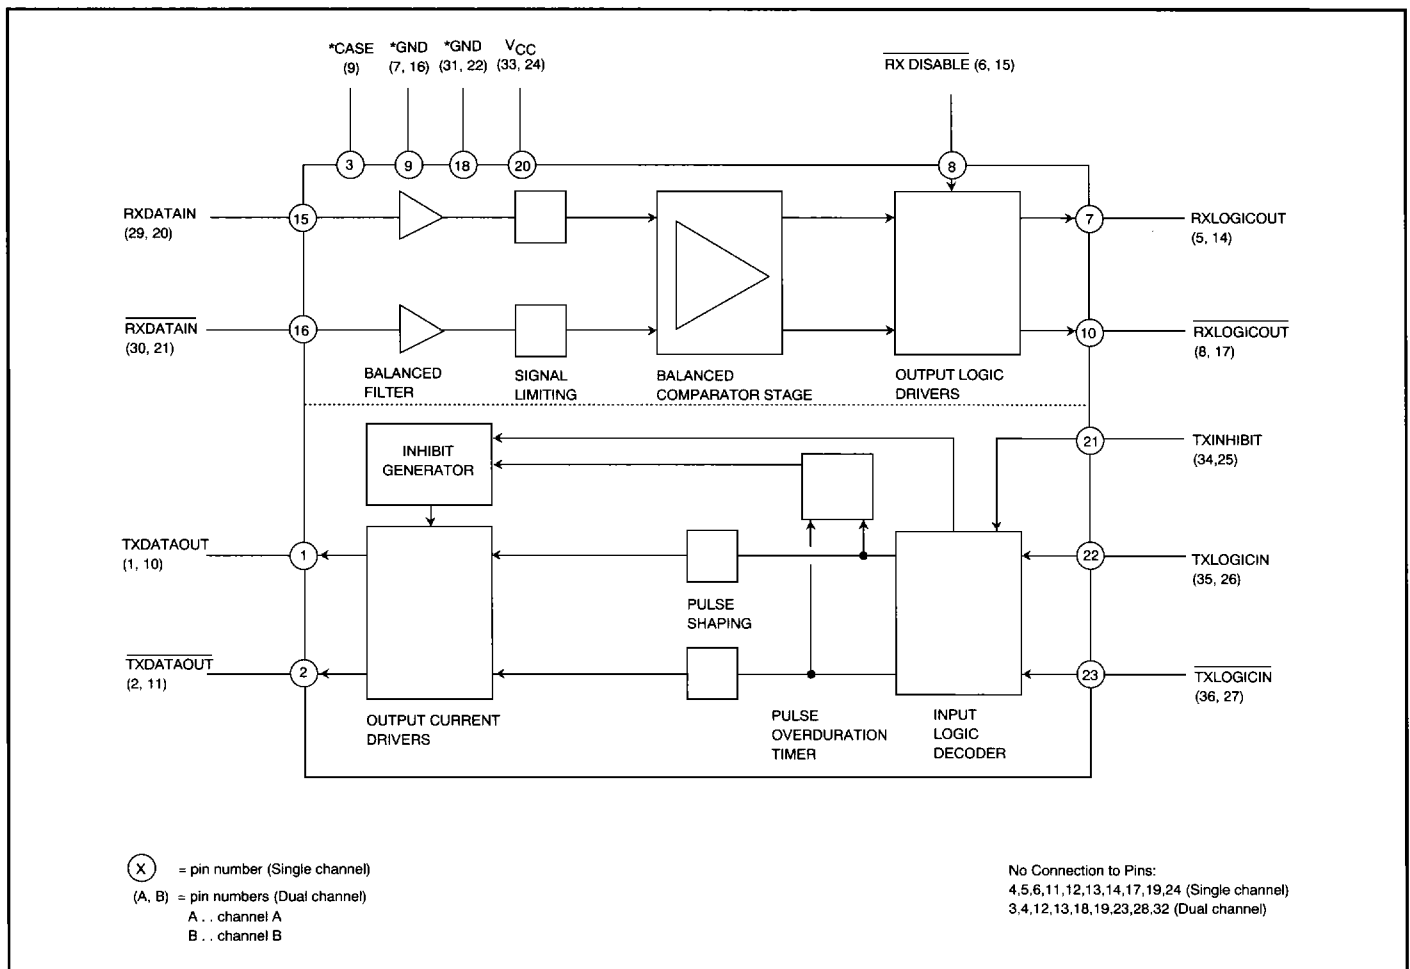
*CASE
(9)
*GND
(7, 16)
*GND
(31, 22)
$V_{CC}$
(33, 24)
$\overline{\text{RX DISABLE}}$ (6, 15)

3
9
18
20
8

RXDATAIN
(29, 20)
15
7
RXLOGICOUT
(5, 14)

$\overline{\text{RXDATAIN}}$
(30, 21)
16
10
$\overline{\text{RXLOGICOUT}}$
(8, 17)

BALANCED
FILTER
SIGNAL
LIMITING
BALANCED
COMPARATOR STAGE
OUTPUT LOGIC
DRIVERS

INHIBIT
GENERATOR
21
TXINHIBIT
(34,25)

TXDATAOUT
(1, 10)
1
22
TXLOGICIN
(35, 26)

PULSE
SHAPING

$\overline{\text{TXDATAOUT}}$
(2, 11)
2
23
$\overline{\text{TXLOGICIN}}$
(36, 27)

OUTPUT CURRENT
DRIVERS
PULSE
OVERDURATION
TIMER
INPUT
LOGIC
DECODER

X = pin number (Single channel)
(A, B) = pin numbers (Dual channel)
A . . channel A
B . . channel B

No Connection to Pins:
4,5,6,11,12,13,14,17,19,24 (Single channel)
3,4,12,13,18,19,23,28,32 (Dual channel)